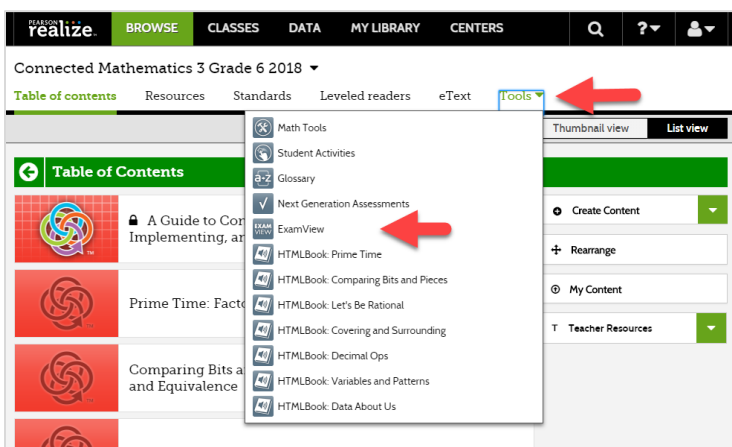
PEARSON realize. BROWSE CLASSES DATA MY LIBRARY CENTERS ?

Connected Mathematics 3 Grade 6 2018

Table of contents Resources Standards Leveled readers eText Tools

Thumbnail view List view

Table of Contents

A Guide to Con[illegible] Implementing, an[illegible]

Prime Time: Facto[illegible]

Comparing Bits a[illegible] and Equivalence

Math Tools
Student Activities
Glossary
Next Generation Assessments
ExamView
HTMLBook: Prime Time
HTMLBook: Comparing Bits and Pieces
HTMLBook: Let's Be Rational
HTMLBook: Covering and Surrounding
HTMLBook: Decimal Ops
HTMLBook: Variables and Patterns
HTMLBook: Data About Us

Create Content
Rearrange
My Content
Teacher Resources